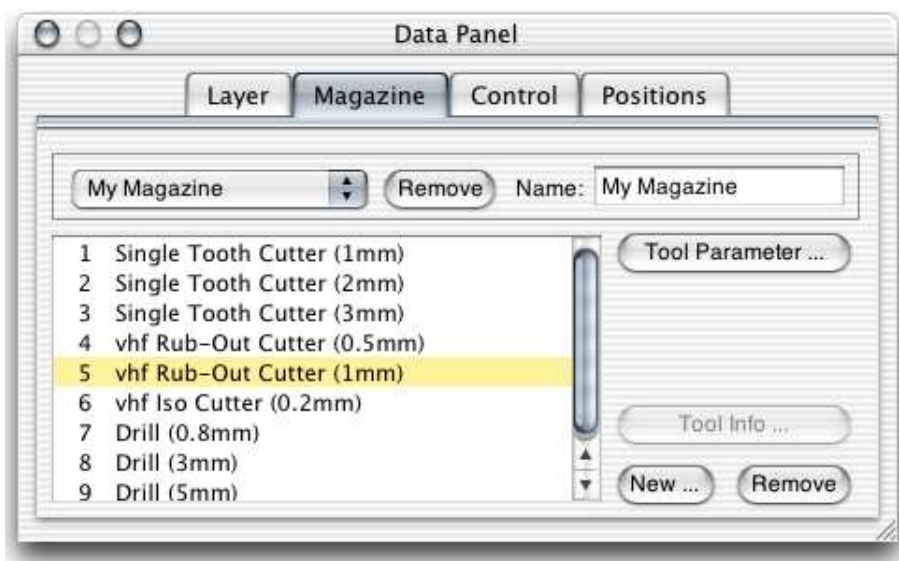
Data Panel

Layer | Magazine | Control | Positions

My Magazine | Remove | Name: My Magazine

1 Single Tooth Cutter (1mm)
2 Single Tooth Cutter (2mm)
3 Single Tooth Cutter (3mm)
4 vhf Rub-Out Cutter (0.5mm)
5 vhf Rub-Out Cutter (1mm)
6 vhf Iso Cutter (0.2mm)
7 Drill (0.8mm)
8 Drill (3mm)
9 Drill (5mm)

Tool Parameter ...

Tool Info ...

New ... | Remove